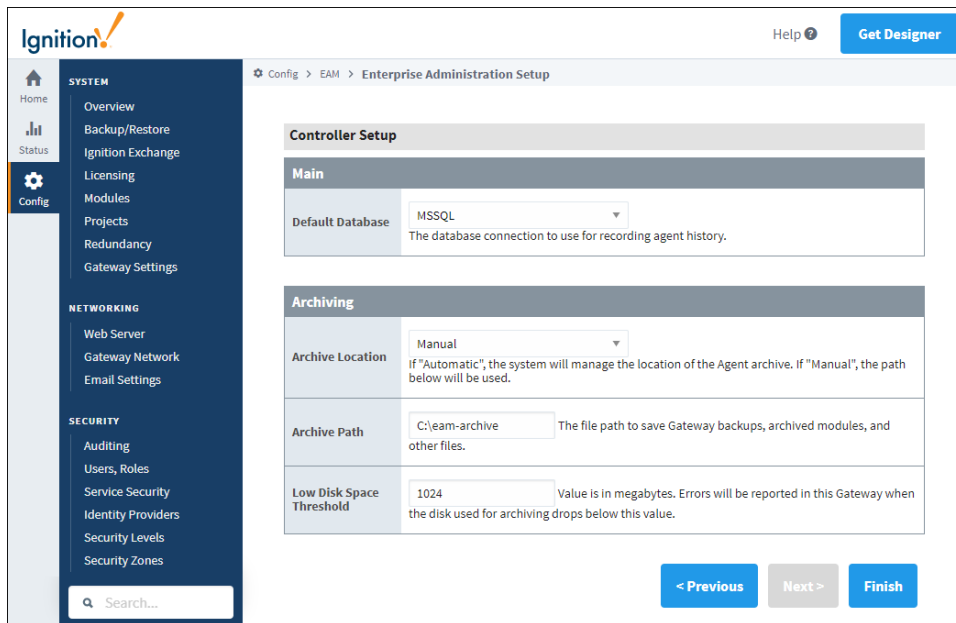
Ignition!

Help ?

Get Designer

Home

Status

Config

SYSTEM

Overview

Backup/Restore

Ignition Exchange

Licensing

Modules

Projects

Redundancy

Gateway Settings

NETWORKING

Web Server

Gateway Network

Email Settings

SECURITY

Auditing

Users, Roles

Service Security

Identity Providers

Security Levels

Security Zones

Search...

Config > EAM > Enterprise Administration Setup

Controller Setup

Main

| Default Database | MSSQL The database connection to use for recording agent history. |
|---|---|

Archiving

| Archive Location | Manual If "Automatic", the system will manage the location of the Agent archive. If "Manual", the path below will be used. |
|---|---|
| Archive Path | C:\eam-archive The file path to save Gateway backups, archived modules, and other files. |
| Low Disk Space Threshold | 1024 Value is in megabytes. Errors will be reported in this Gateway when the disk used for archiving drops below this value. |

< Previous

Next >

Finish